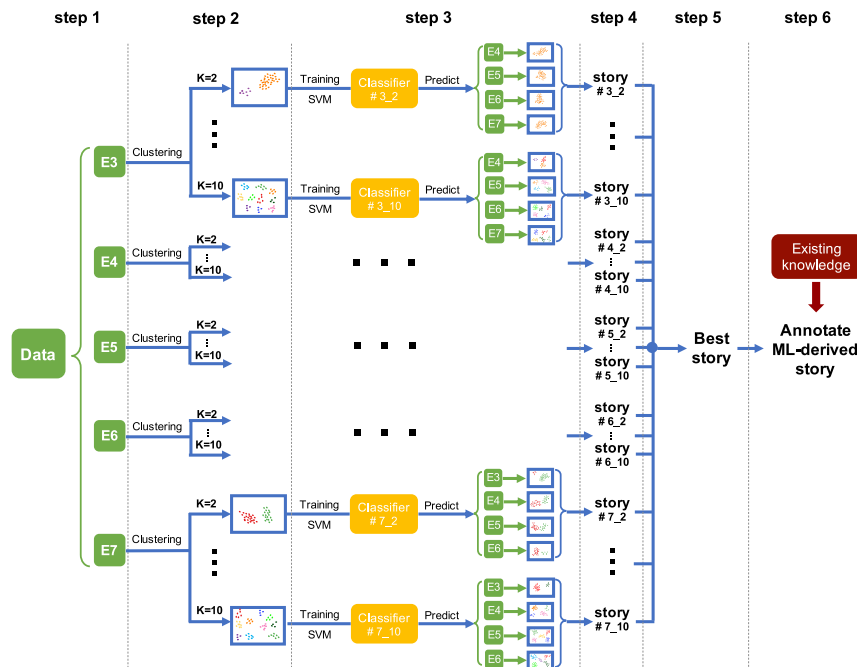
step 1 step 2 step 3 step 4 step 5 step 6

Data

E3 Clustering K=2 Training SVM Classifier # 3_2 Predict E4 E5 E6 E7 story # 3_2

K=10 Training SVM Classifier # 3_10 Predict E4 E5 E6 E7 story # 3_10

E4 Clustering K=2 K=10 story # 4_2 story # 4_10

E5 Clustering K=2 K=10 story # 5_2 story # 5_10

E6 Clustering K=2 K=10 story # 6_2 story # 6_10

E7 Clustering K=2 Training SVM Classifier # 7_2 Predict E3 E4 E5 E6 story # 7_2

K=10 Training SVM Classifier # 7_10 Predict E3 E4 E5 E6 story # 7_10

Best story

Existing knowledge

Annotate ML-derived story